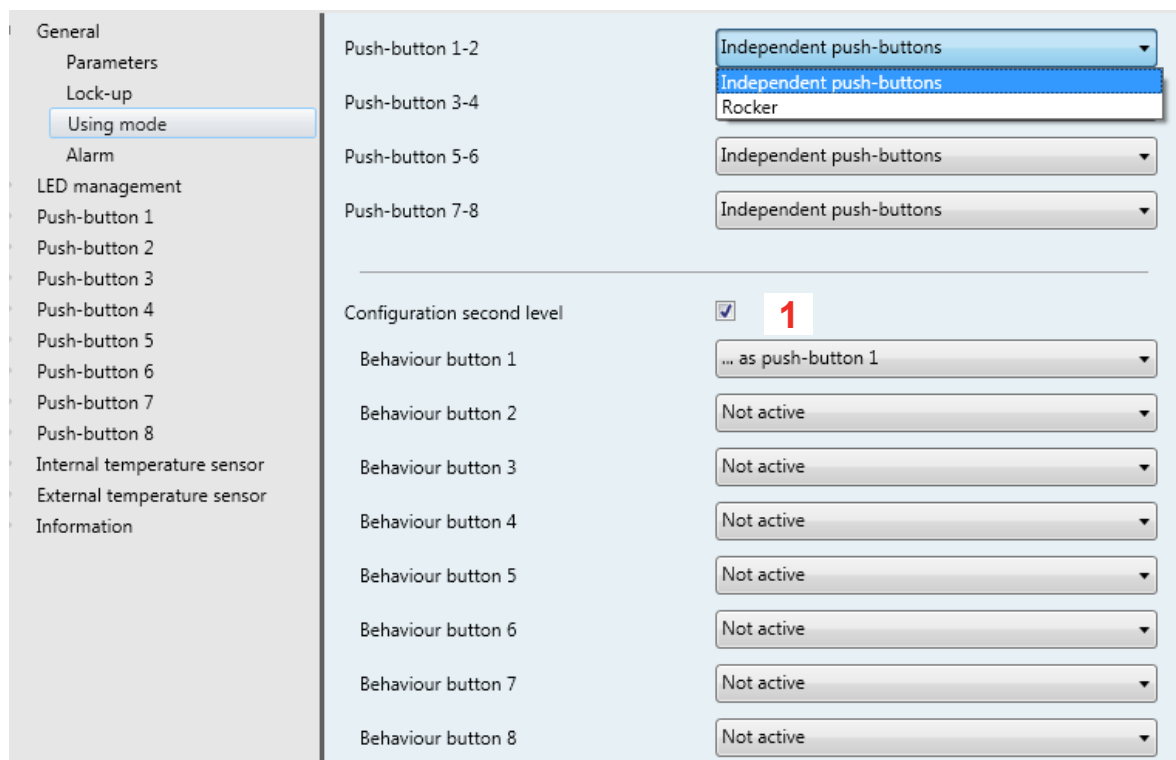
General
Parameters
Lock-up
Using mode
Alarm
LED management
Push-button 1
Push-button 2
Push-button 3
Push-button 4
Push-button 5
Push-button 6
Push-button 7
Push-button 8
Internal temperature sensor
External temperature sensor
Information

Push-button 1-2 Independent push-buttons
Independent push-buttons
Rocker
Push-button 3-4
Push-button 5-6 Independent push-buttons
Push-button 7-8 Independent push-buttons

Configuration second level 1
Behaviour button 1 ... as push-button 1
Behaviour button 2 Not active
Behaviour button 3 Not active
Behaviour button 4 Not active
Behaviour button 5 Not active
Behaviour button 6 Not active
Behaviour button 7 Not active
Behaviour button 8 Not active